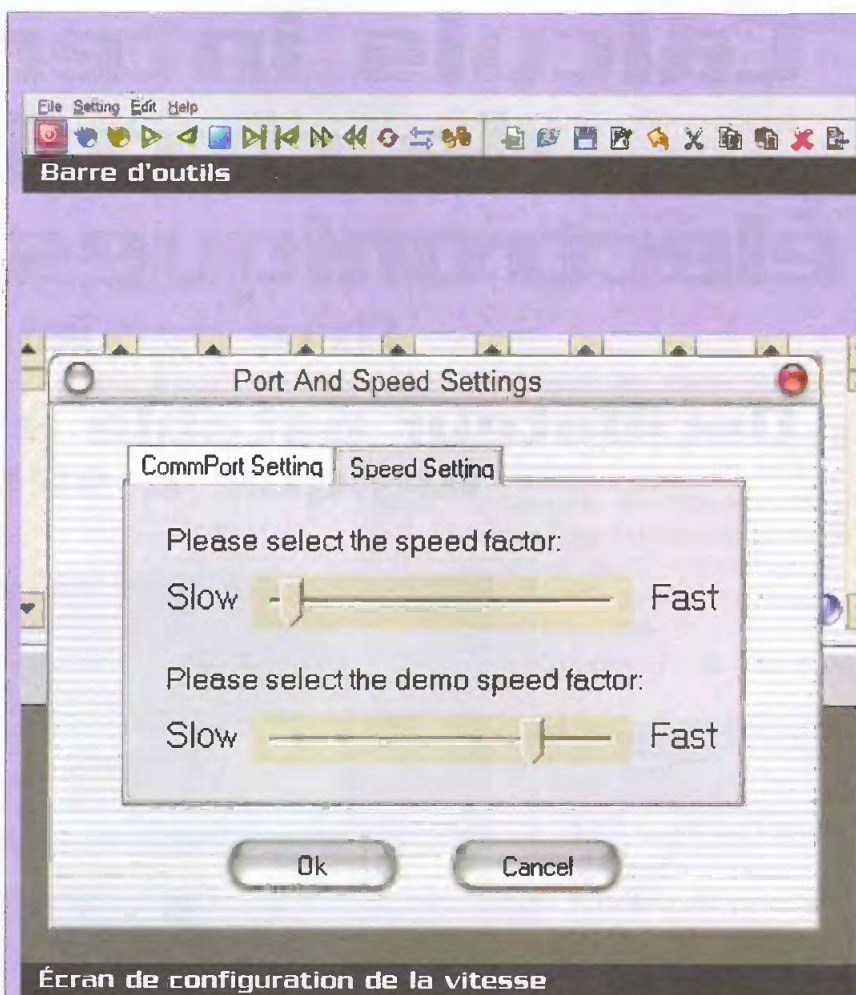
File Setting Edit Help

Barre d'outils

Port And Speed Settings

CommPort Setting | Speed Setting

Please select the speed factor:

Slow Fast

Please select the demo speed factor:

Slow Fast

Ok Cancel

Écran de configuration de la vitesse